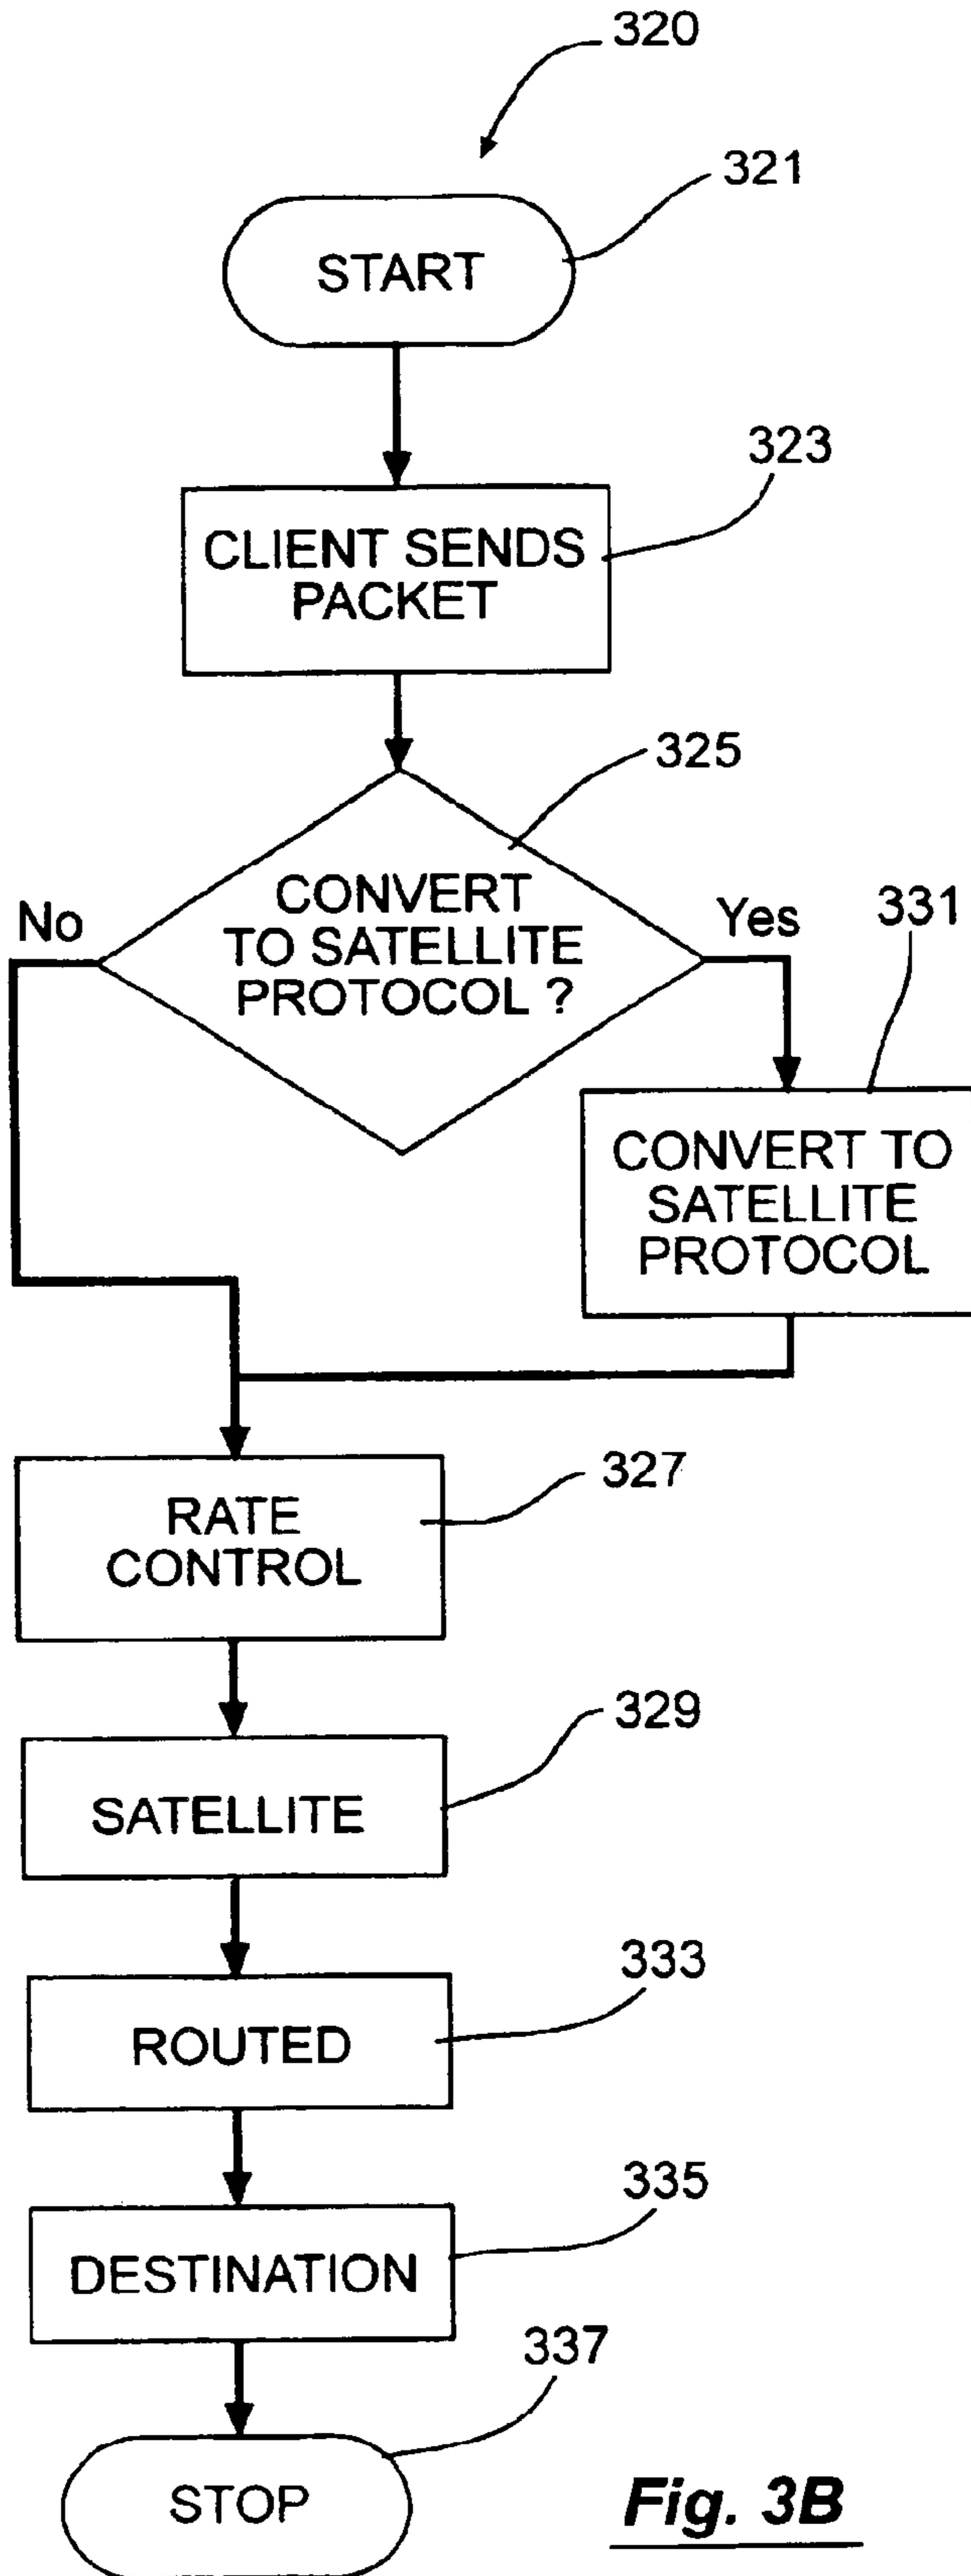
320

321

START

323

CLIENT SENDS PACKET

325

CONVERT TO SATELLITE PROTOCOL ?

No

Yes

331

CONVERT TO SATELLITE PROTOCOL

327

RATE CONTROL

329

SATELLITE

333

ROUTED

335

DESTINATION

337

STOP

Fig. 3B